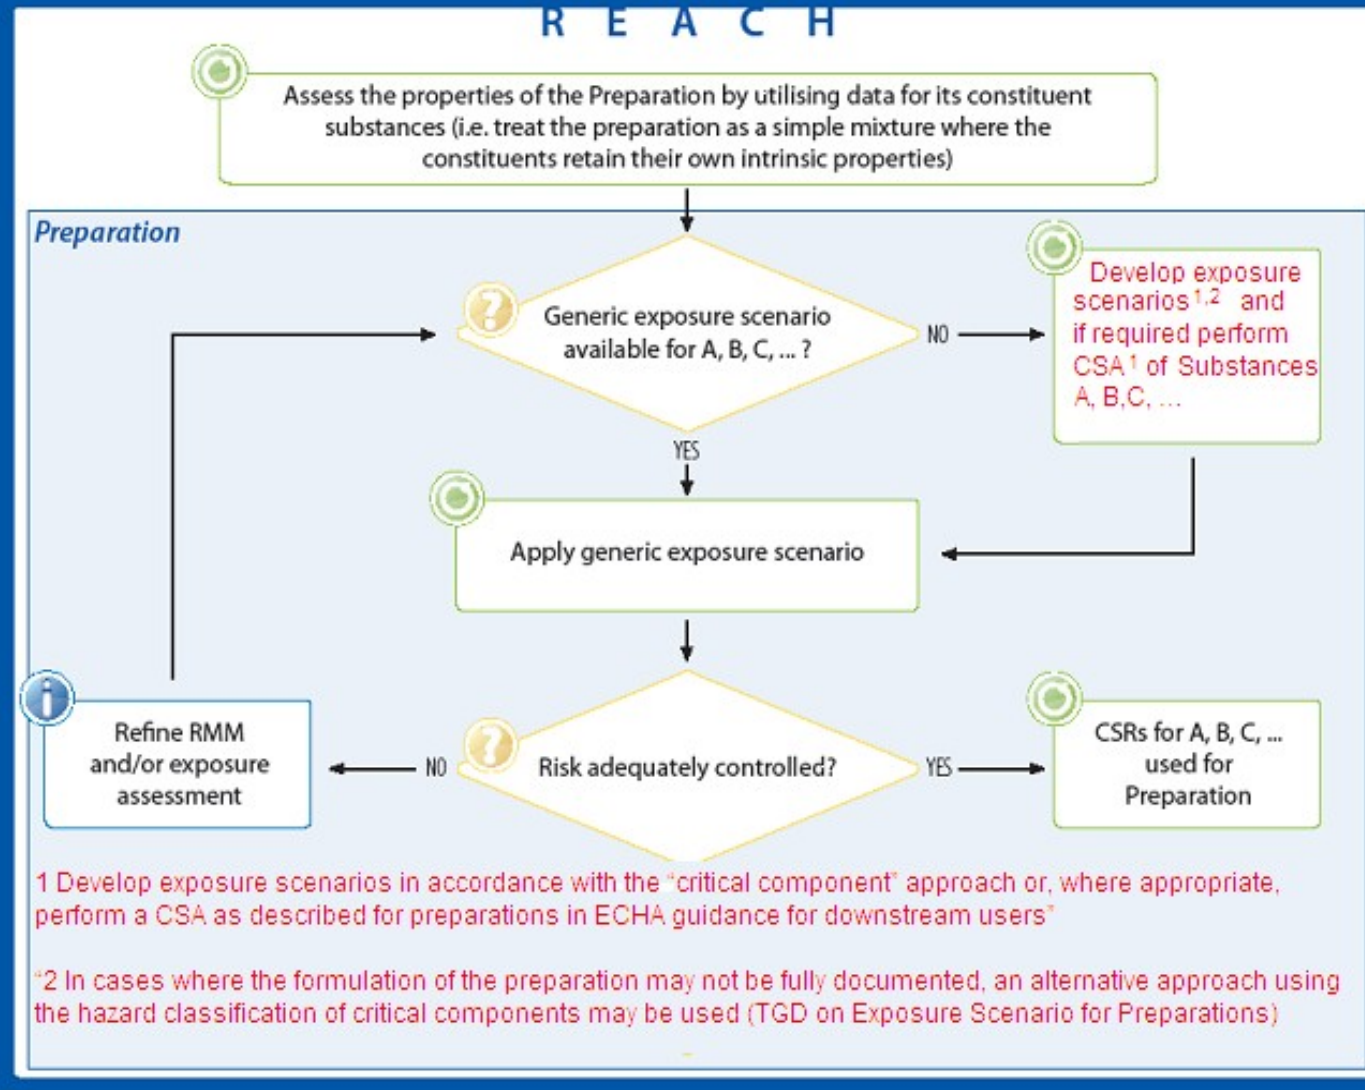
R E A C H

Assess the properties of the Preparation by utilising data for its constituent substances (i.e. treat the preparation as a simple mixture where the constituents retain their own intrinsic properties)

Preparation

Generic exposure scenario available for A, B, C, ... ?

NO

Develop exposure scenarios$^{1,2}$ and if required perform CSA$^{1}$ of Substances A, B,C, ...

YES

Apply generic exposure scenario

Refine RMM and/or exposure assessment

NO

Risk adequately controlled?

YES

CSRs for A, B, C, ... used for Preparation

1 Develop exposure scenarios in accordance with the "critical component" approach or, where appropriate, perform a CSA as described for preparations in ECHA guidance for downstream users"

"2 In cases where the formulation of the preparation may not be fully documented, an alternative approach using the hazard classification of critical components may be used (TGD on Exposure Scenario for Preparations)